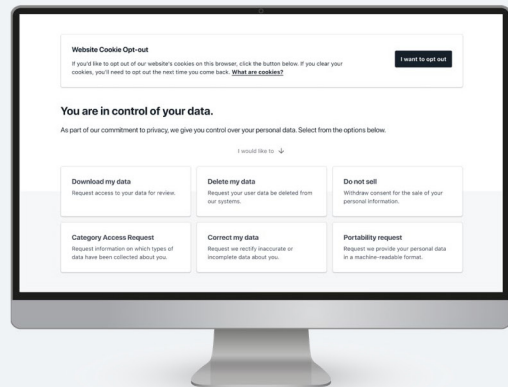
Website Cookie Opt-out

If you'd like to opt out of our website's cookies on this browser, click the button below. If you clear your cookies, you'll need to opt out the next time you come back. What are cookies?

I want to opt out

You are in control of your data.

As part of our commitment to privacy, we give you control over your personal data. Select from the options below.

I would like to ↓

Download my data
Request access to your data for review.

Delete my data
Request your user data be deleted from our systems.

Do not sell
Withdraw consent for the sale of your personal information.

Category Access Request
Request information on which types of data have been collected about you.

Correct my data
Request we rectify inaccurate or incomplete data about you.

Portability request
Request we provide your personal data in a machine-readable format.